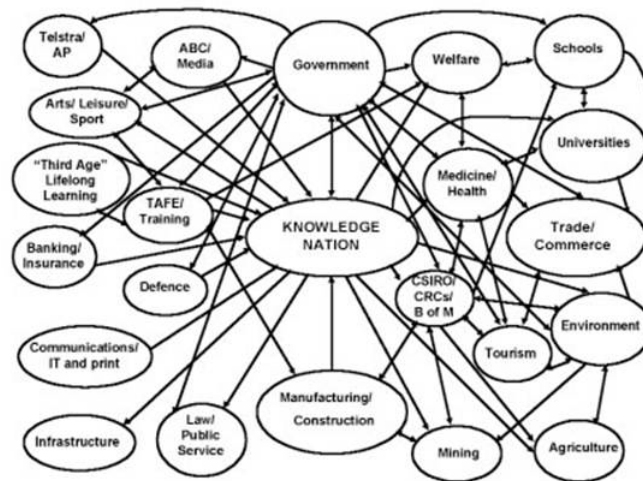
Telstra/ AP

ABC/ Media

Government

Welfare

Schools

Arts/ Leisure/ Sport

Universities

"Third Age" Lifelong Learning

Medicine/ Health

TAFE/ Training

KNOWLEDGE NATION

Trade/ Commerce

Banking/ Insurance

Defence

CSIRO/ CRCs/ B of M

Environment

Communications/ IT and print

Tourism

Manufacturing/ Construction

Infrastructure

Law/ Public Service

Mining

Agriculture